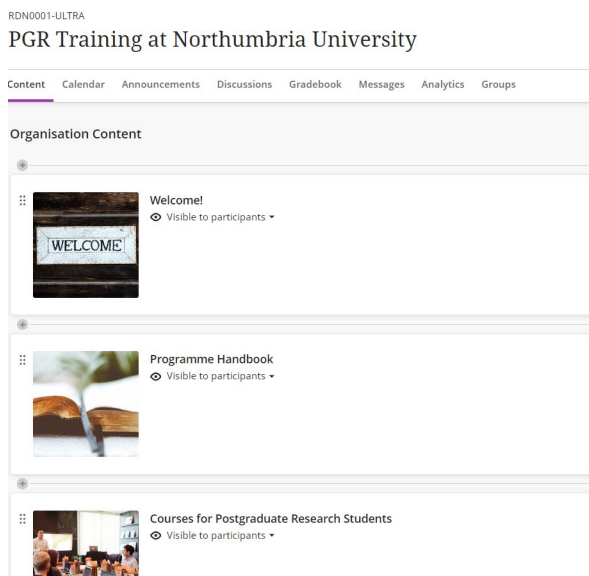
RDN0001-ULTRA

PGR Training at Northumbria University

Content Calendar Announcements Discussions Gradebook Messages Analytics Groups

Organisation Content

WELCOME

Welcome!
Visible to participants

Programme Handbook
Visible to participants

Courses for Postgraduate Research Students
Visible to participants